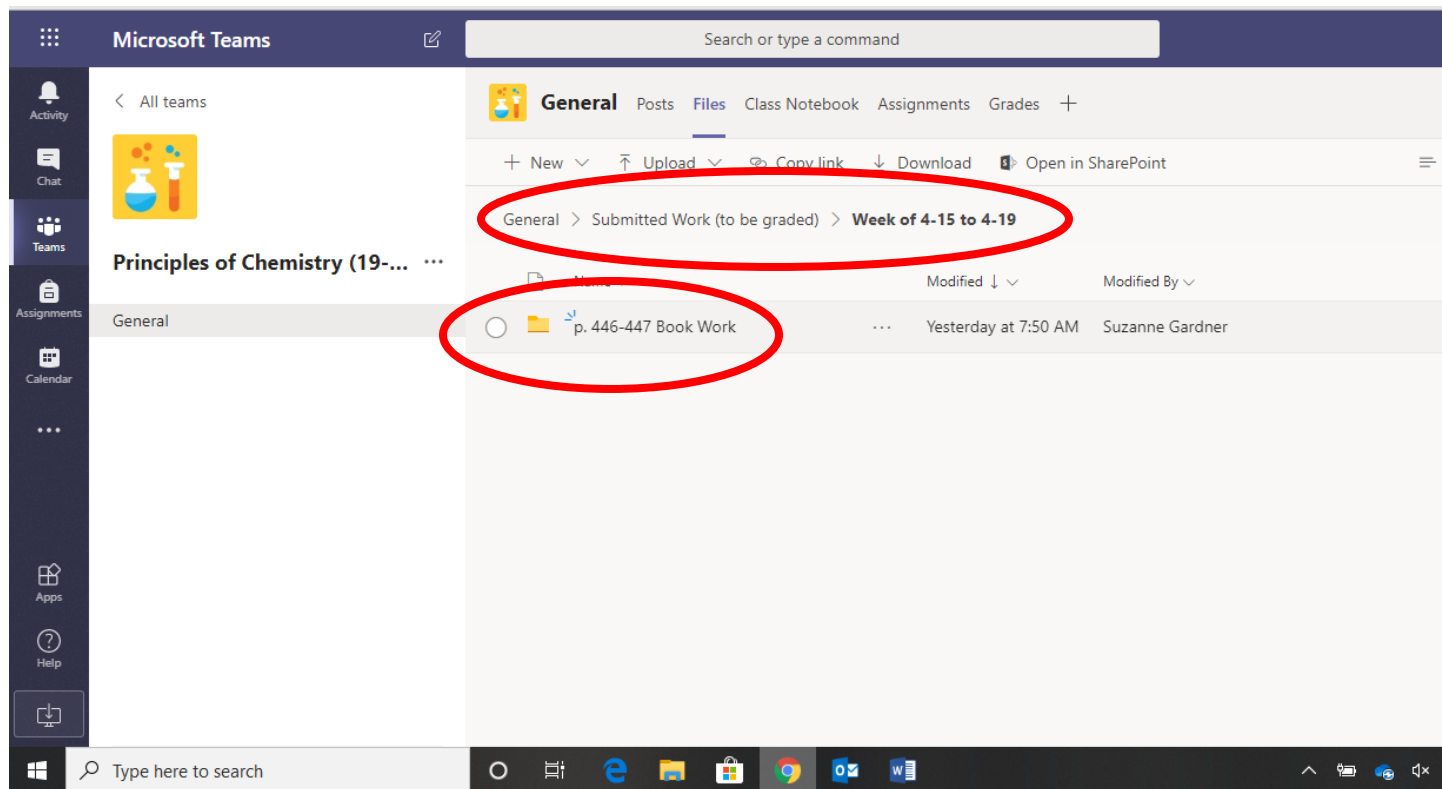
Microsoft Teams

Search or type a command

Activity

Chat

Teams

Assignments

Calendar

...

Apps

Help

< All teams

Principles of Chemistry (19-... ...

General

General Posts Files Class Notebook Assignments Grades +

+ New Upload Copy link Download Open in SharePoint

General > Submitted Work (to be graded) > Week of 4-15 to 4-19

Name | Modified | Modified By

p. 446-447 Book Work ... Yesterday at 7:50 AM Suzanne Gardner

Type here to search